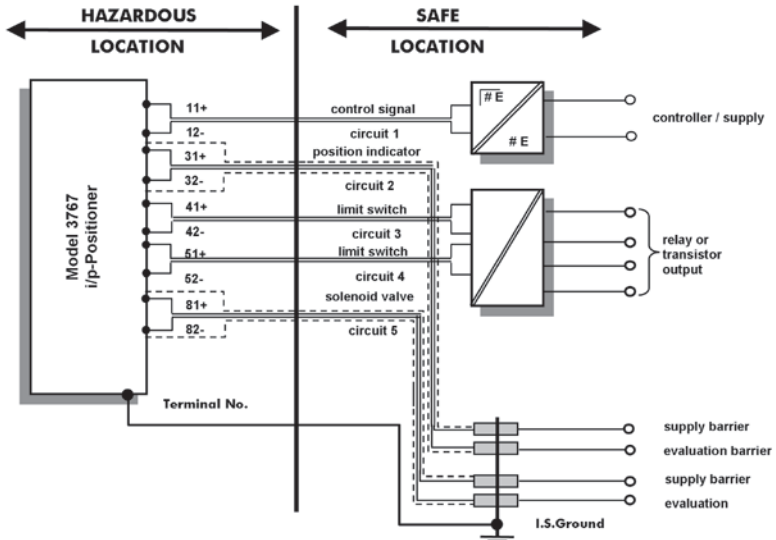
HAZARDOUS LOCATION

SAFE LOCATION

Model 3767 i/p-Positioner

11+
12-
31+
32-
41+
42-
51+
52-
81+
82-

Terminal No.

control signal
circuit 1
position indicator
circuit 2
limit switch
circuit 3
limit switch
circuit 4
solenoid valve
circuit 5

# E
# E

controller / supply

relay or transistor output

supply barrier
evaluation barrier
supply barrier
evaluation

I.S.Ground